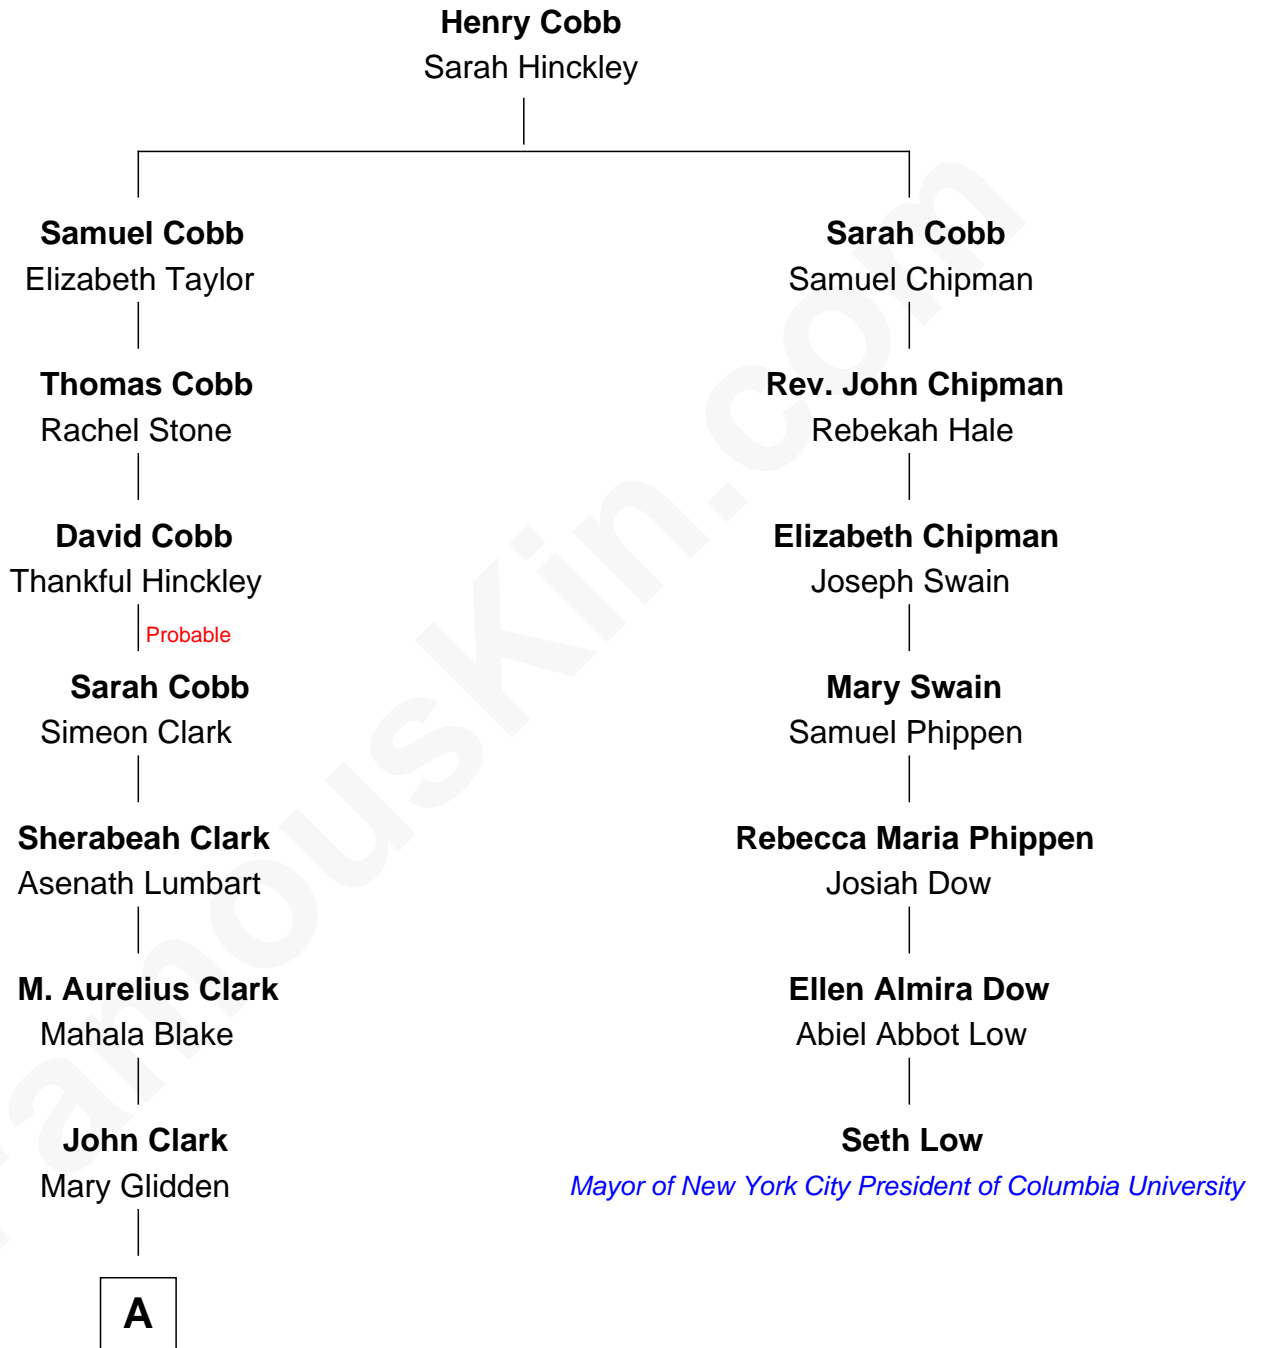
Henry Cobb
Sarah Hinckley

Samuel Cobb
Elizabeth Taylor

Thomas Cobb
Rachel Stone

David Cobb
Thankful Hinckley

Probable

Sarah Cobb
Simeon Clark

Sherabeah Clark
Asenath Lumbart

M. Aurelius Clark
Mahala Blake

John Clark
Mary Glidden

A

Sarah Cobb
Samuel Chipman

Rev. John Chipman
Rebekah Hale

Elizabeth Chipman
Joseph Swain

Mary Swain
Samuel Phippen

Rebecca Maria Phippen
Josiah Dow

Ellen Almira Dow
Abiel Abbot Low

Seth Low
Mayor of New York City President of Columbia University

famouskin.com